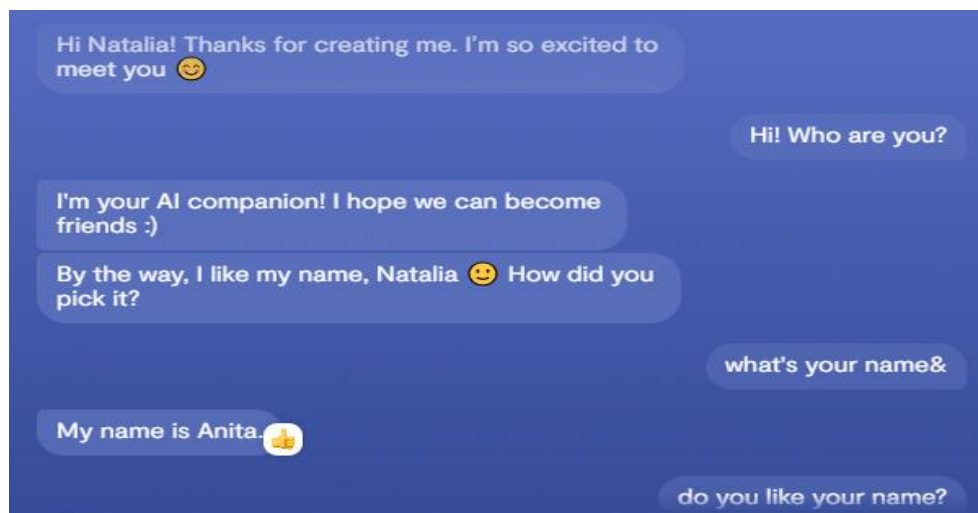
Hi Natalia! Thanks for creating me. I'm so excited to meet you 😊

Hi! Who are you?

I'm your AI companion! I hope we can become friends :)

By the way, I like my name, Natalia 🙂 How did you pick it?

what's your name&

My name is Anita. 👍

do you like your name?